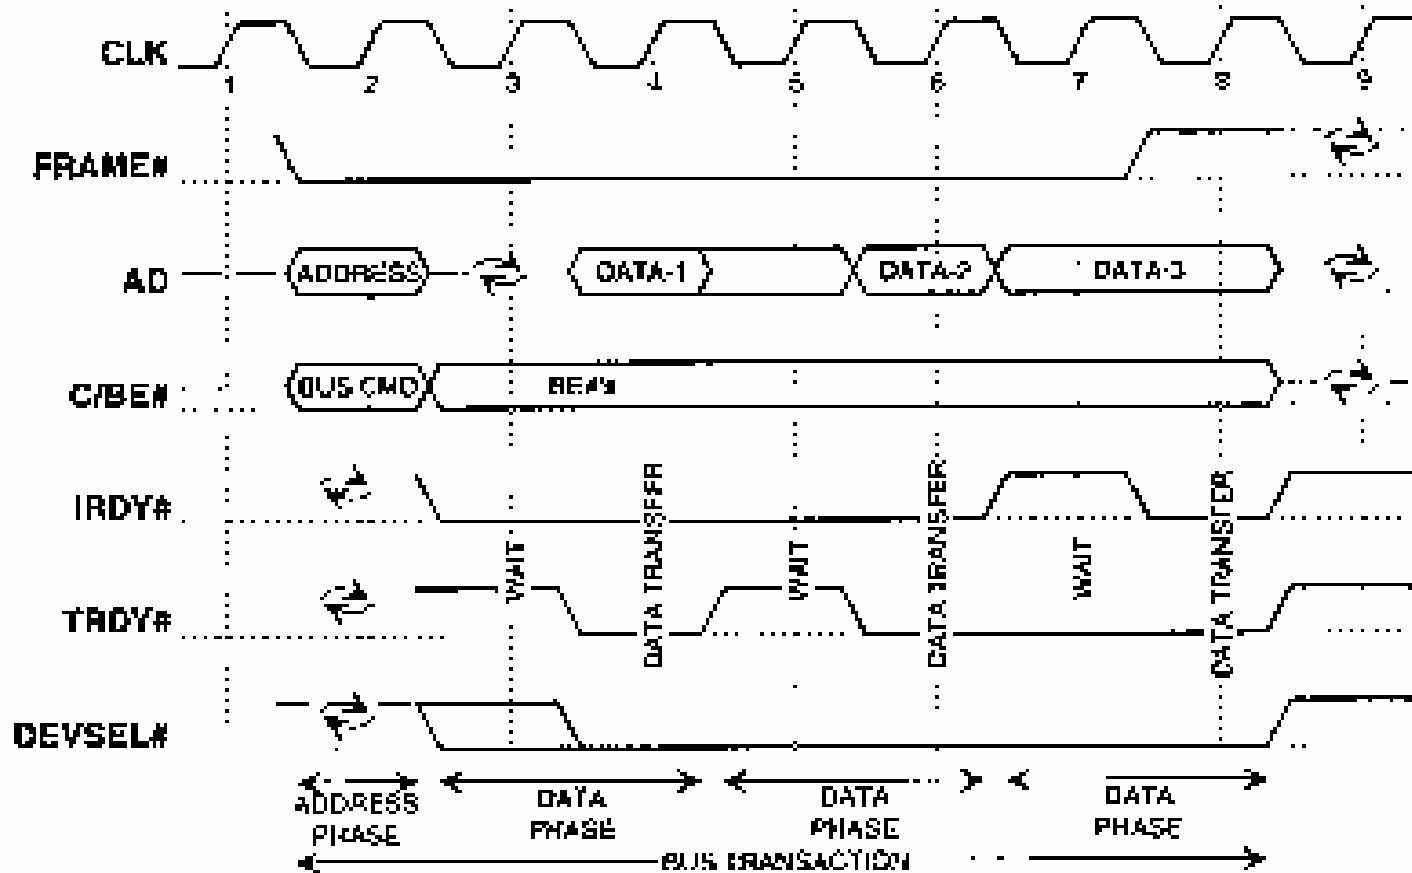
CLK
1 2 3 4 5 6 7 8 9
FRAME#
AD
ADDRESS
DATA-1
DATA-2
DATA-3
C/BE#
BUS CMD
BE#'s
IRDY#
TRDY#
DEVSEL#
WAIT
DATA TRANSFER
WAIT
DATA TRANSFER
WAIT
DATA TRANSFER
ADDRESS PHASE
DATA PHASE
DATA PHASE
DATA PHASE
BUS TRANSACTION